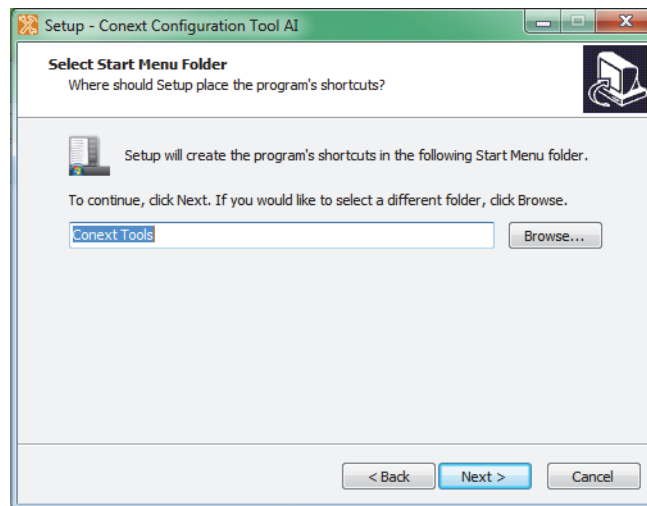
Setup - Conext Configuration Tool AI

Select Start Menu Folder
Where should Setup place the program's shortcuts?

Setup will create the program's shortcuts in the following Start Menu folder.

To continue, click Next. If you would like to select a different folder, click Browse.

Conext Tools

Browse...

< Back

Next >

Cancel